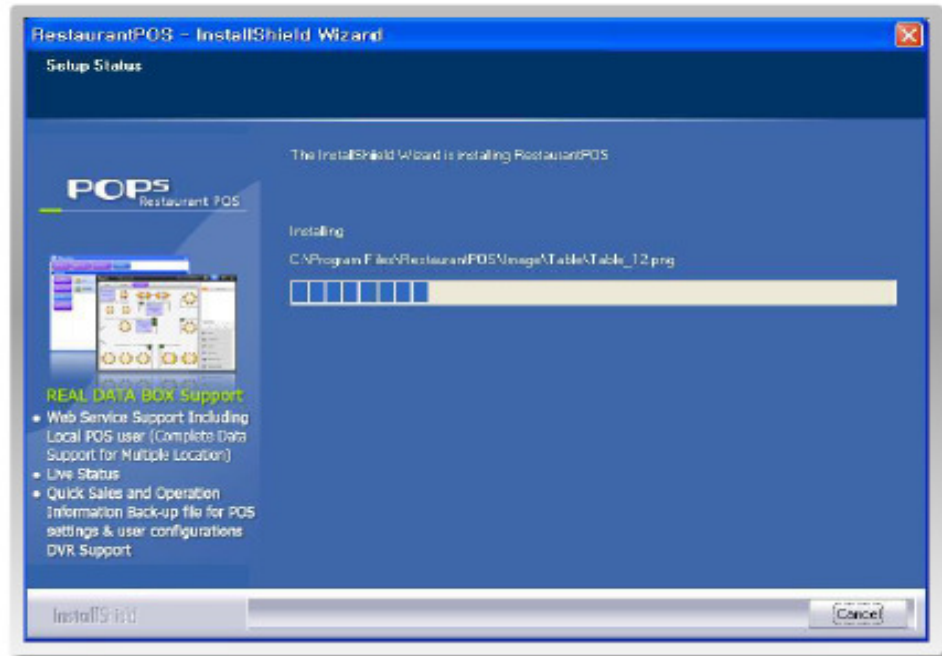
RestaurantPOS - InstallShield Wizard

Setup Status

POPS Restaurant POS

REAL DATA BOX Support

• Web Service Support Including Local POS user (Complete Data Support for Multiple Location)
• Live Status
• Quick Sales and Operation Information Back-up file for POS settings & user configurations DVR Support

The InstallShield Wizard is installing RestaurantPOS

Installing

C:\Program Files\RestaurantPOS\Image\Table\Table_12.png

InstallShield

Cancel